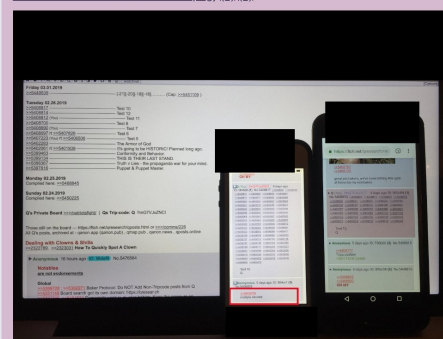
Friday 03.01.2019
Tuesday 02.26.2019
Test 10
Test 12
Test 11
Test 9
Test 7
Test 6
Test 8
The Armor of God
It's going to be HISTORIC! Planned long ago.
Conformity and Behavior.
THIS IS THEIR LAST STAND.
Truth v Lies - the propaganda war for your mind.
Puppet & Puppet Master.
Monday 02.25.2019
Compiled here:
Sunday 02.24.2019
Compiled here:
Q's Private Board | Q Trip-code: Q
Dealing with Clowns & Shills
How To Quickly Spot A Clown
Anonymous
Notables
are not endorsements
Global
Board search got its own button
Q CLOCK
Compile Archive
Anonymous
Anonymous
Anonymous